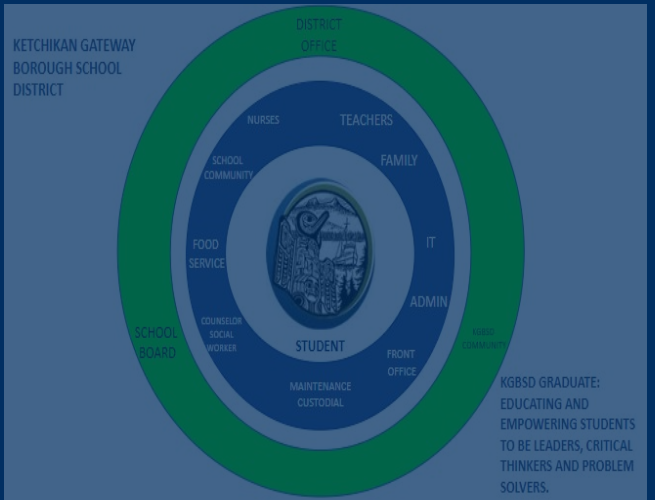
KETCHIKAN GATEWAY BOROUGH SCHOOL DISTRICT

DISTRICT OFFICE

NURSES

TEACHERS

SCHOOL COMMUNITY

FAMILY

FOOD SERVICE

IT

ADMIN

SCHOOL BOARD

COUNSELOR SOCIAL WORKER

STUDENT

FRONT OFFICE

KGBSD COMMUNITY

MAINTENANCE CUSTODIAL

KGBSD GRADUATE: EDUCATING AND EMPOWERING STUDENTS TO BE LEADERS, CRITICAL THINKERS AND PROBLEM SOLVERS.